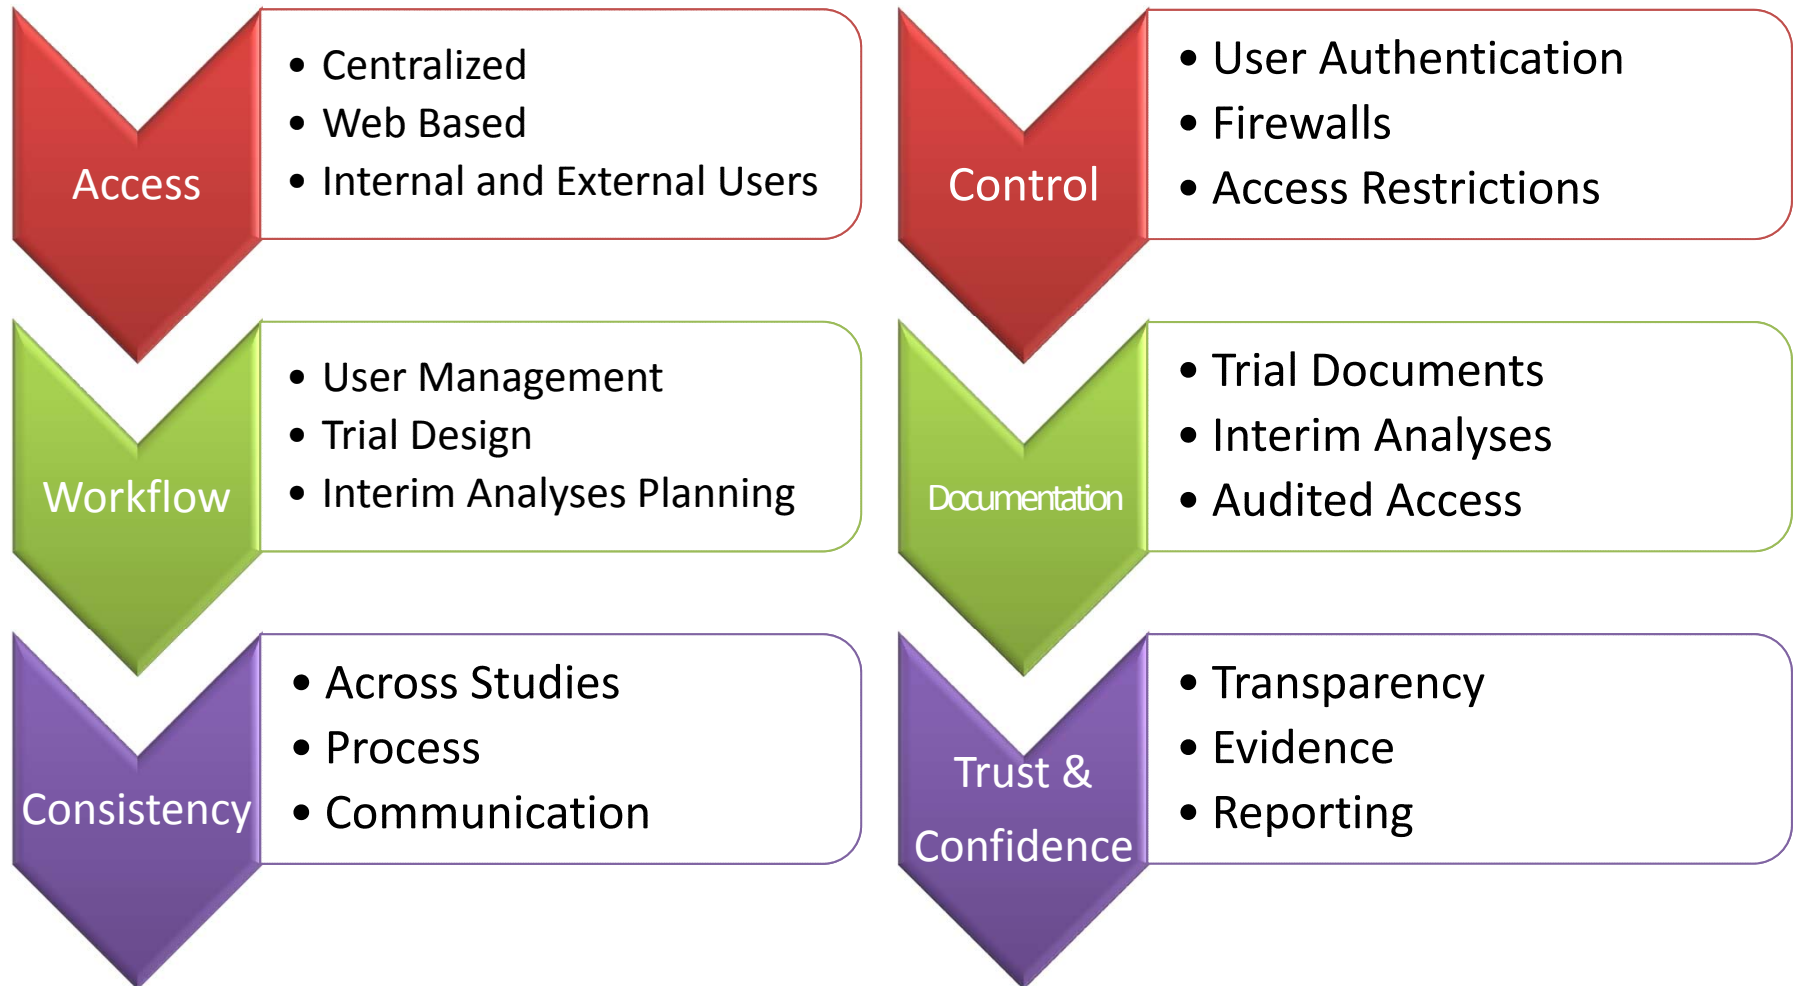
Access

- Centralized
- Web Based
- Internal and External Users

Workflow

- User Management
- Trial Design
- Interim Analyses Planning

Consistency

- Across Studies
- Process
- Communication

Control

- User Authentication
- Firewalls
- Access Restrictions

Documentation

- Trial Documents
- Interim Analyses
- Audited Access

Trust & Confidence

- Transparency
- Evidence
- Reporting